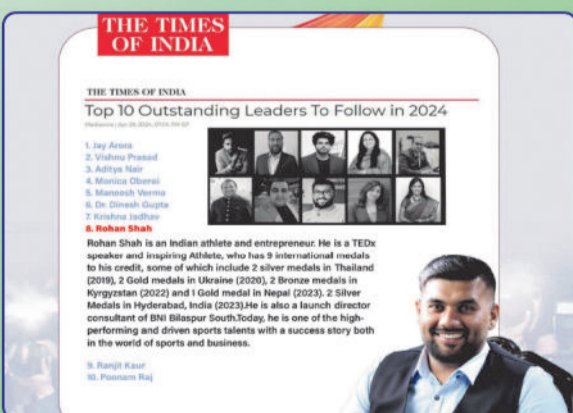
THE TIMES OF INDIA

THE TIMES OF INDIA

Top 10 Outstanding Leaders To Follow in 2024

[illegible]

1. Jay Arora
2. Vishnu Prasad
3. Aditya Nair
4. Monica Oberoi
5. Maneesh Verma
6. Dr. Dinesh Gupta
7. Krishna Jadhav
8. Rohan Shah

Rohan Shah is an Indian athlete and entrepreneur. He is a TEDx speaker and inspiring Athlete, who has 9 international medals to his credit, some of which include 2 silver medals in Thailand (2019), 2 Gold medals in Ukraine (2020), 2 Bronze medals in Kyrgyzstan (2022) and 1 Gold medal in Nepal (2023). 2 Silver Medals in Hyderabad, India (2023).He is also a launch director consultant of BNI Bilaspur South.Today, he is one of the high-performing and driven sports talents with a success story both in the world of sports and business.

9. Ranjit Kaur
10. Poonam Raj